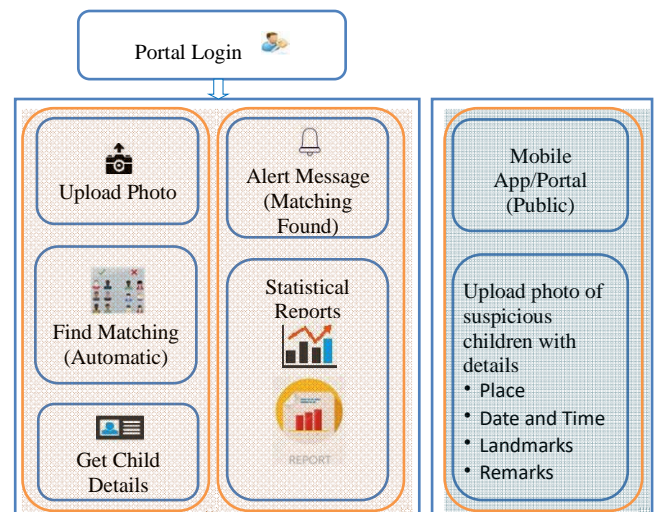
Portal Login

Upload Photo

Find Matching (Automatic)

Get Child Details

Alert Message (Matching Found)

Statistical Reports

REPORT

Mobile App/Portal (Public)

Upload photo of suspicious children with details

- Place
- Date and Time
- Landmarks
- Remarks